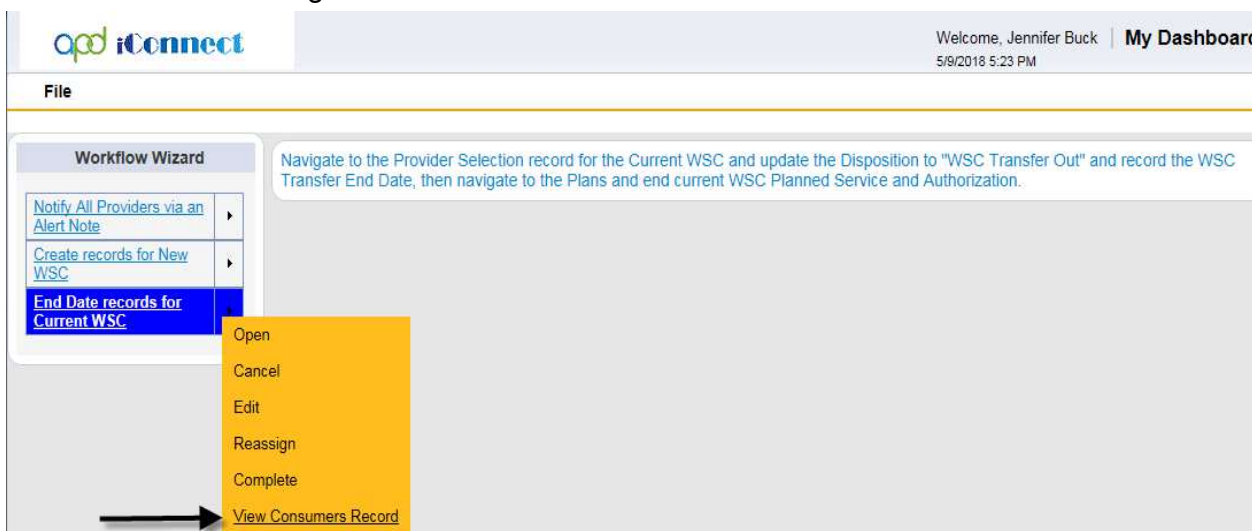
apd iConnect

Welcome, Jennifer Buck | My Dashboar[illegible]
5/9/2018 5:23 PM

File

Workflow Wizard

Notify All Providers via an Alert Note

Create records for New WSC

End Date records for Current WSC

Navigate to the Provider Selection record for the Current WSC and update the Disposition to "WSC Transfer Out" and record the WSC Transfer End Date, then navigate to the Plans and end current WSC Planned Service and Authorization.

Open
Cancel
Edit
Reassign
Complete
View Consumers Record